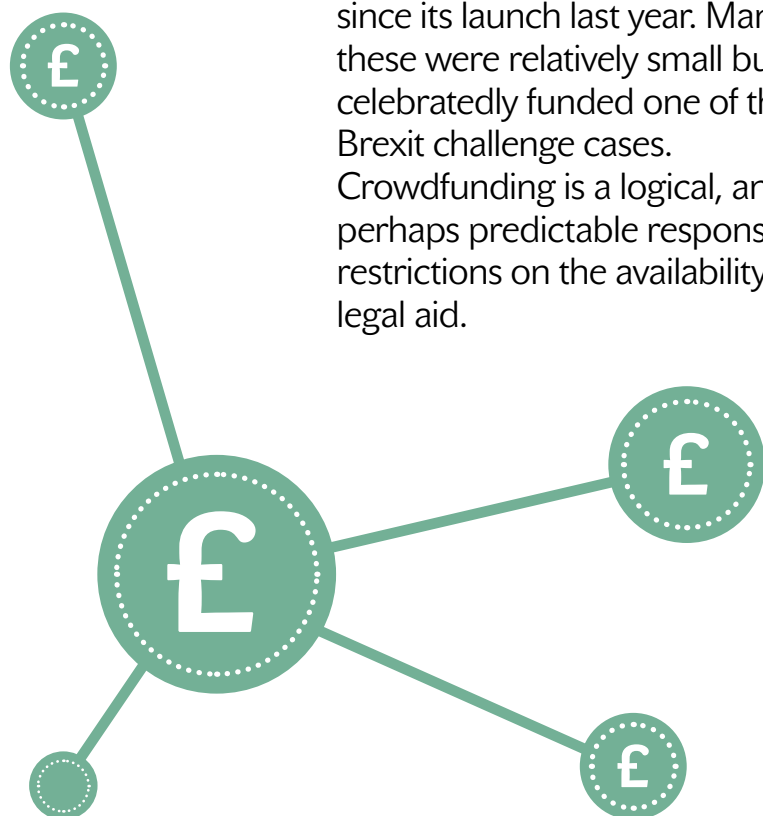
since its launch last year. Mar these were relatively small bu celebratedly funded one of th Brexit challenge cases.

Crowdfunding is a logical, an perhaps predictable respons restrictions on the availability legal aid.

£

£

£

£